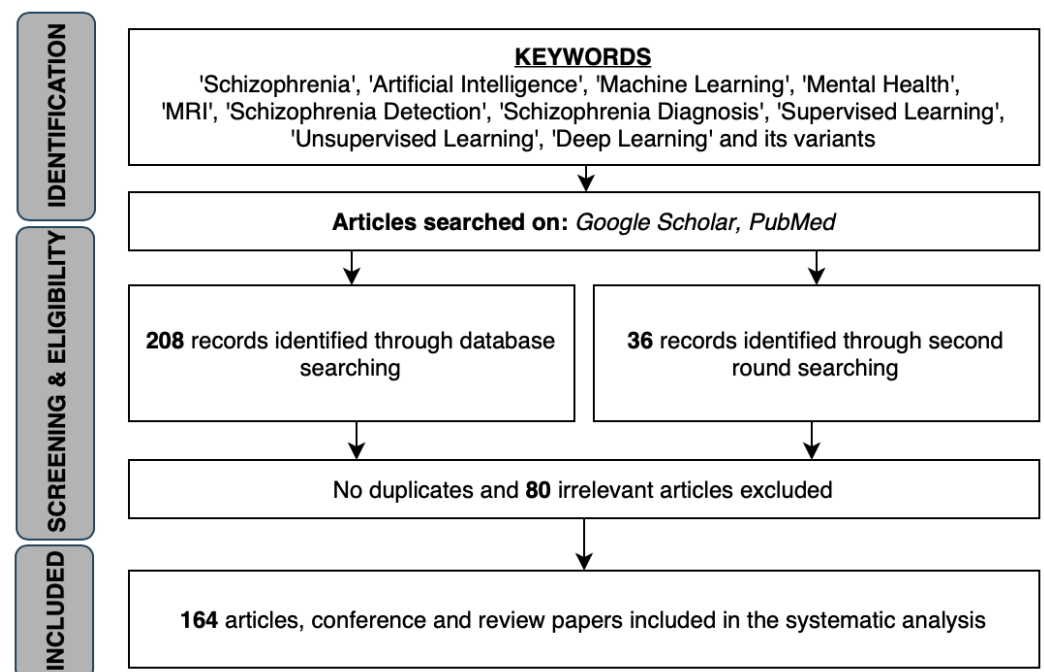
IDENTIFICATION

KEYWORDS
'Schizophrenia', 'Artificial Intelligence', 'Machine Learning', 'Mental Health', 'MRI', 'Schizophrenia Detection', 'Schizophrenia Diagnosis', 'Supervised Learning', 'Unsupervised Learning', 'Deep Learning' and its variants

SCREENING & ELIGIBILITY

Articles searched on: Google Scholar, PubMed

208 records identified through database searching

36 records identified through second round searching

No duplicates and 80 irrelevant articles excluded

INCLUDED

164 articles, conference and review papers included in the systematic analysis